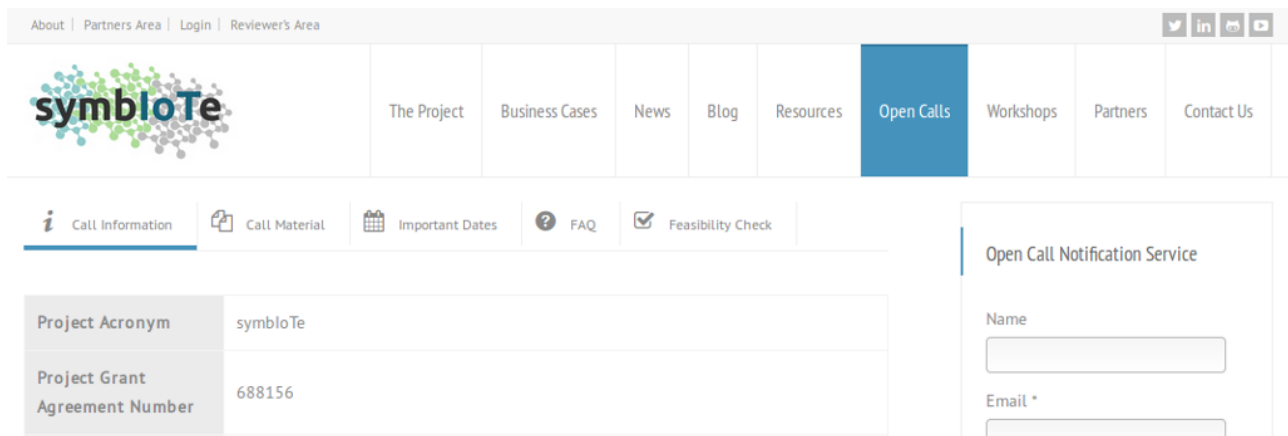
About | Partners Area | Login | Reviewer's Area

symbIoTe

The Project | Business Cases | News | Blog | Resources | Open Calls | Workshops | Partners | Contact Us

Call Information | Call Material | Important Dates | FAQ | Feasibility Check

| Project Acronym | symbIoTe |
|---|---|
| Project Grant Agreement Number | 688156 |

Open Call Notification Service

Name

Email *